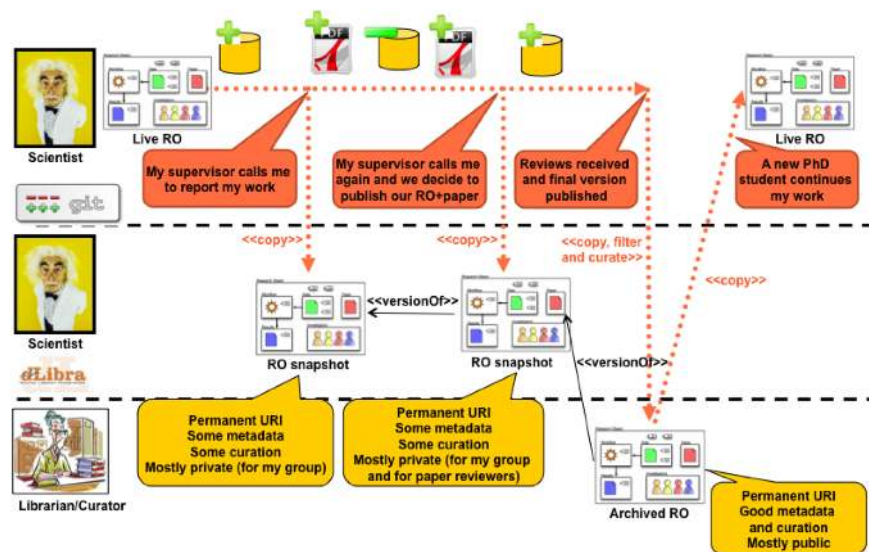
Scientist

Live RO

My supervisor calls me to report my work

My supervisor calls me again and we decide to publish our RO+paper

Reviews received and final version published

Live RO

A new PhD student continues my work

git

<<copy>>

<<copy>>

<<copy, filter and curate>>

<<copy>>

Scientist

dLibra

<<versionOf>>

RO snapshot

RO snapshot

<<versionOf>>

Permanent URI
Some metadata
Some curation
Mostly private (for my group)

Permanent URI
Some metadata
Some curation
Mostly private (for my group and for paper reviewers)

Librarian/Curator

Archived RO

Permanent URI
Good metadata and curation
Mostly public